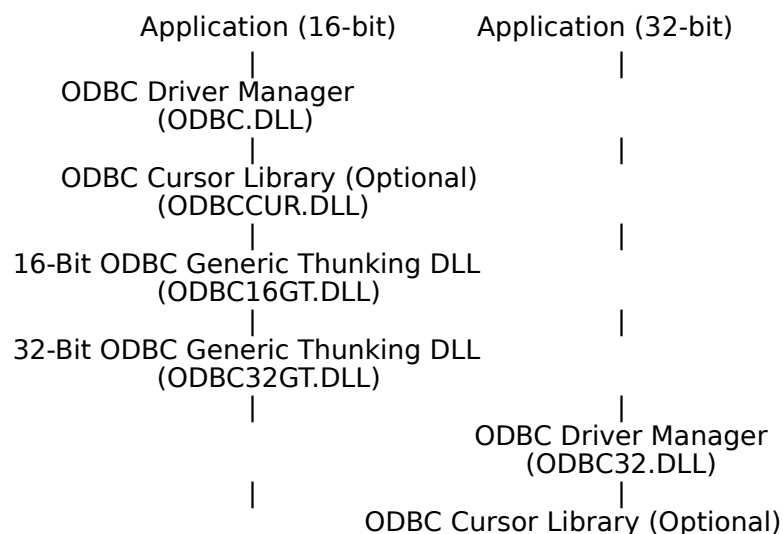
Application (16-bit)

ODBC Driver Manager
(ODBC.DLL)

ODBC Cursor Library (Optional)
(ODBCCUR.DLL)

16-Bit ODBC Generic Thunking DLL
(ODBC16GT.DLL)

32-Bit ODBC Generic Thunking DLL
(ODBC32GT.DLL)

Application (32-bit)

ODBC Driver Manager
(ODBC32.DLL)

ODBC Cursor Library (Optional)